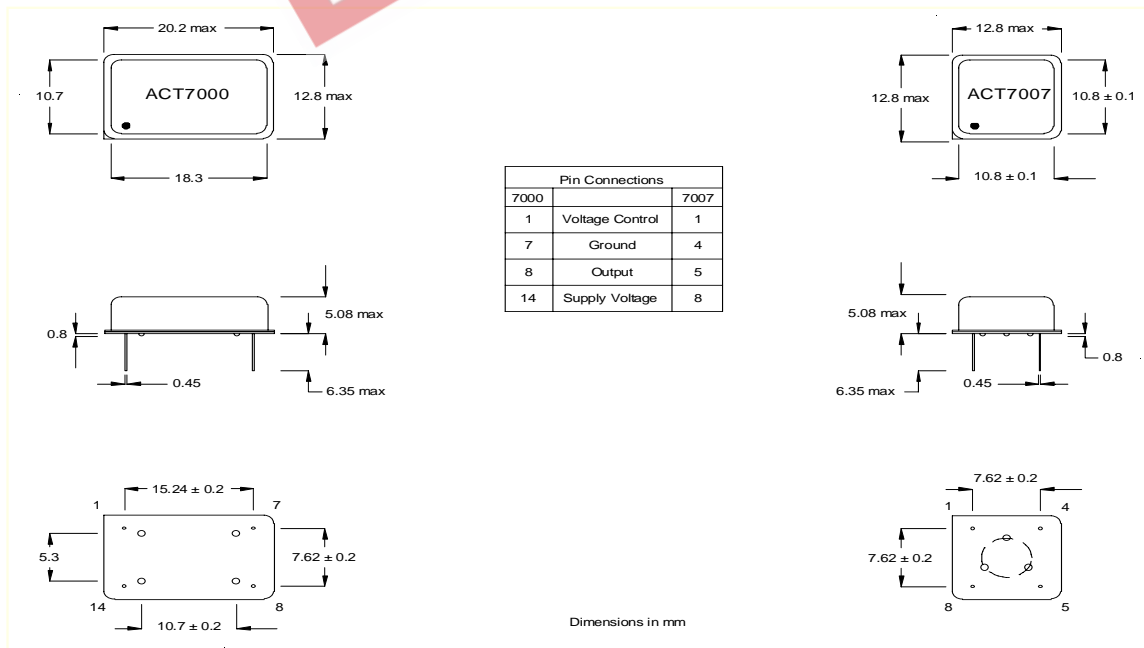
20.2 max

10.7

ACT7000

12.8 max

18.3

12.8 max

12.8 max

ACT7007

10.8 ± 0.1

10.8 ± 0.1

| Pin Connections | | |
|---|---|---|
| 7000 | | 7007 |
| 1 | Voltage Control | 1 |
| 7 | Ground | 4 |
| 8 | Output | 5 |
| 14 | Supply Voltage | 8 |

0.8

5.08 max

0.45

6.35 max

5.08 max

0.8

6.35 max

0.45

1

15.24 ± 0.2

7

5.3

7.62 ± 0.2

14

8

10.7 ± 0.2

7.62 ± 0.2

1

4

7.62 ± 0.2

8

5

Dimensions in mm